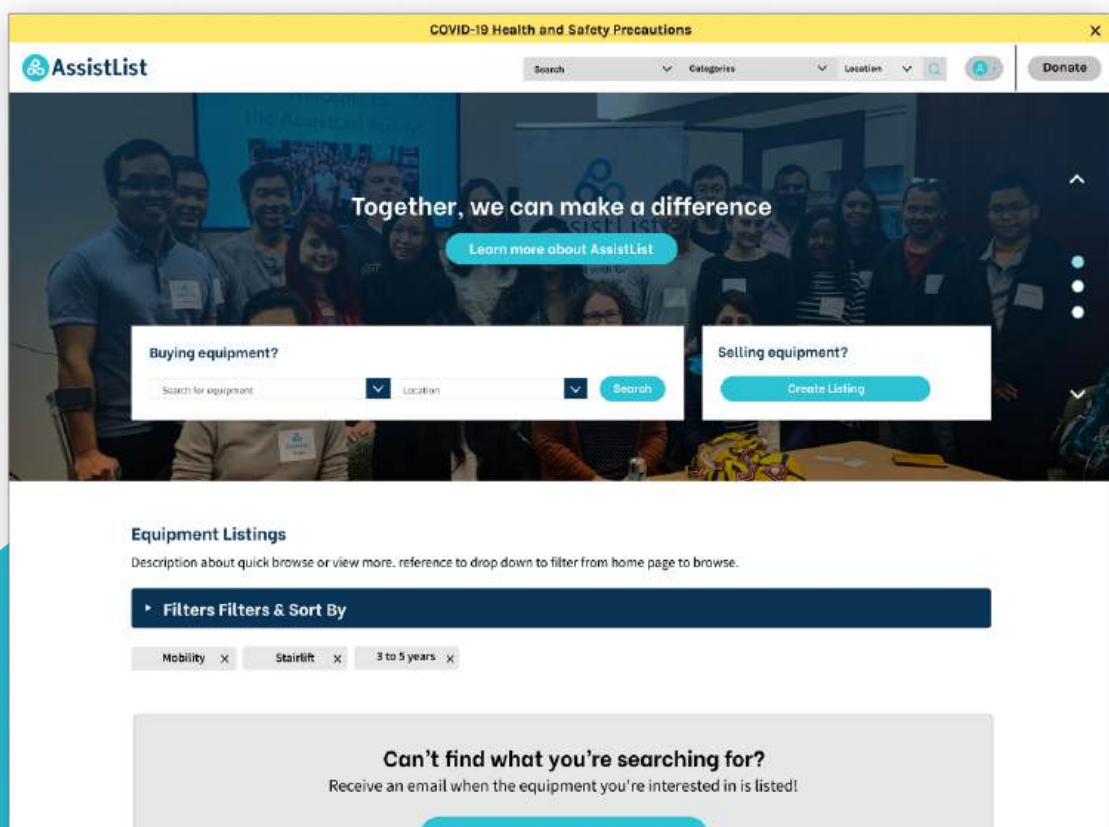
COVID-19 Health and Safety Precautions

×

AssistList

Search

Categories

Location

Donate

Together, we can make a difference

Learn more about AssistList

Buying equipment?

Search for equipment

Location

Search

Selling equipment?

Create Listing

Equipment Listings

Description about quick browse or view more. reference to drop down to filter from home page to browse.

Filters Filters & Sort By

Mobility ×

Stairlift ×

3 to 5 years ×

Can't find what you're searching for?

Receive an email when the equipment you're interested in is listed!